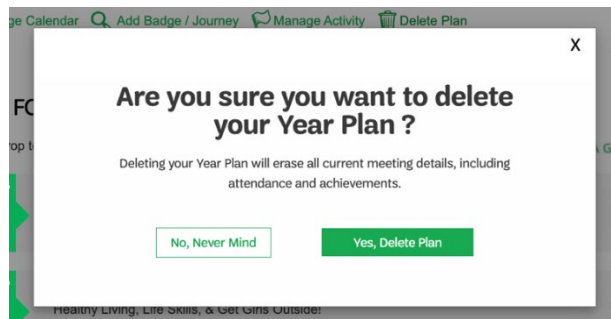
ge Calendar Add Badge / Journey Manage Activity Delete Plan

X

Are you sure you want to delete your Year Plan ?

Deleting your Year Plan will erase all current meeting details, including attendance and achievements.

No, Never Mind

Yes, Delete Plan

FC

rop t

G

Healthy Living, Life Skills, & Get Girls Outside!